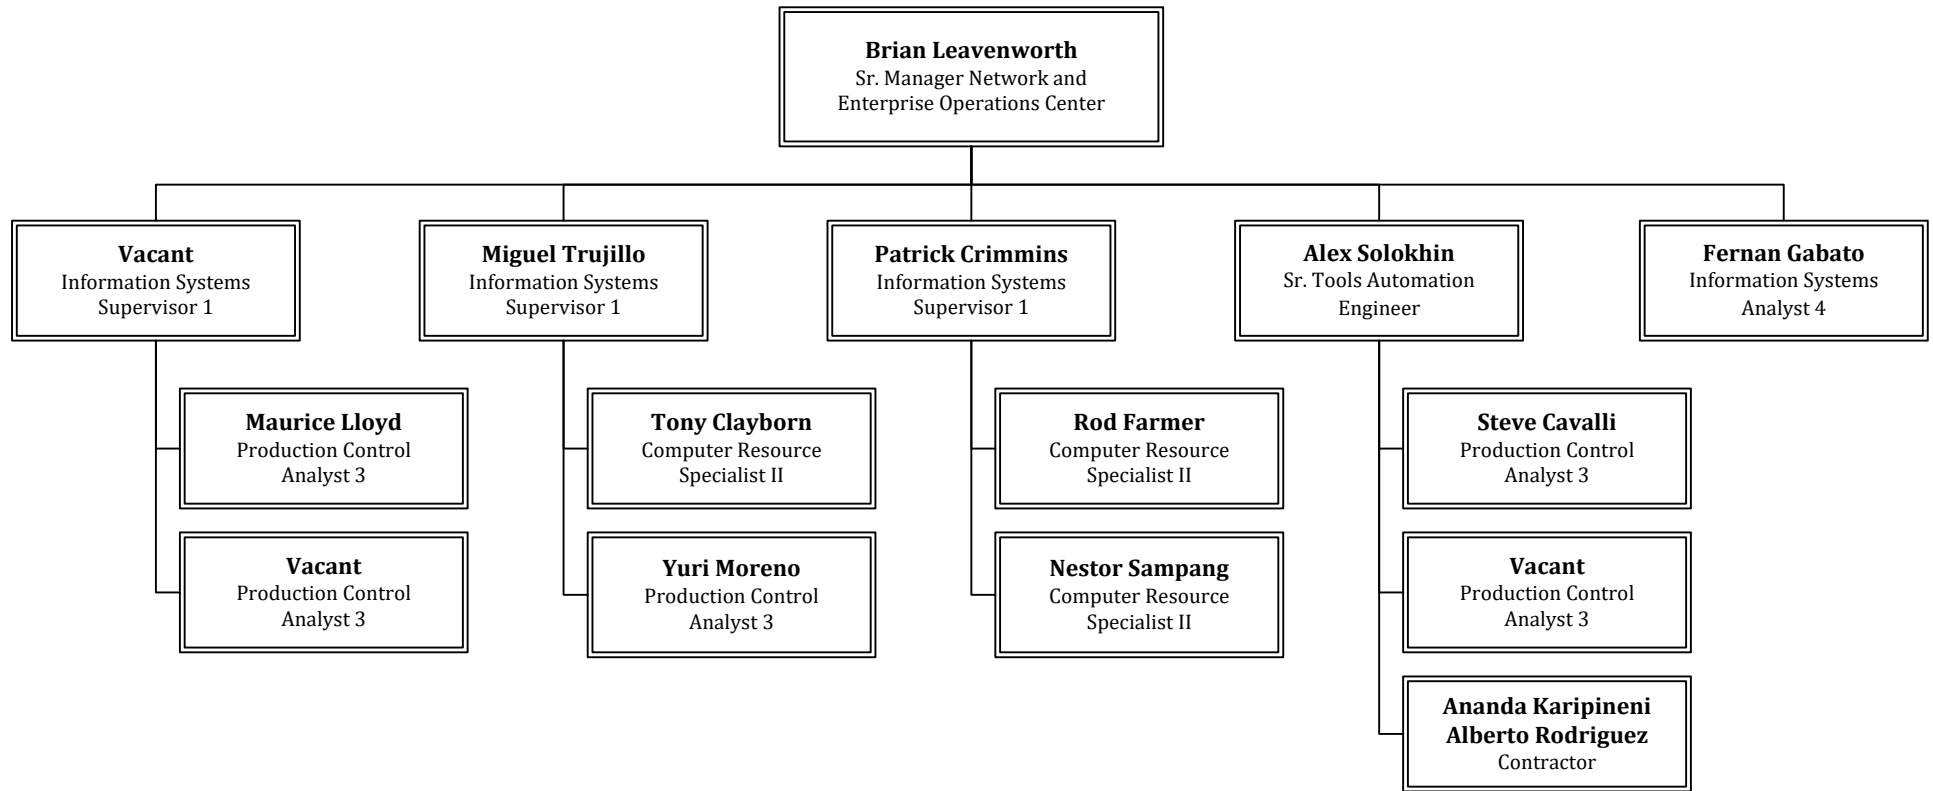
**Brian Leavenworth**
Sr. Manager Network and Enterprise Operations Center

**Vacant**
Information Systems Supervisor 1

**Maurice Lloyd**
Production Control Analyst 3

**Vacant**
Production Control Analyst 3

**Miguel Trujillo**
Information Systems Supervisor 1

**Tony Clayborn**
Computer Resource Specialist II

**Yuri Moreno**
Production Control Analyst 3

**Patrick Crimmins**
Information Systems Supervisor 1

**Rod Farmer**
Computer Resource Specialist II

**Nestor Sampang**
Computer Resource Specialist II

**Alex Solokhin**
Sr. Tools Automation Engineer

**Steve Cavalli**
Production Control Analyst 3

**Vacant**
Production Control Analyst 3

**Ananda Karipineni**
**Alberto Rodriguez**
Contractor

**Fernan Gabato**
Information Systems Analyst 4